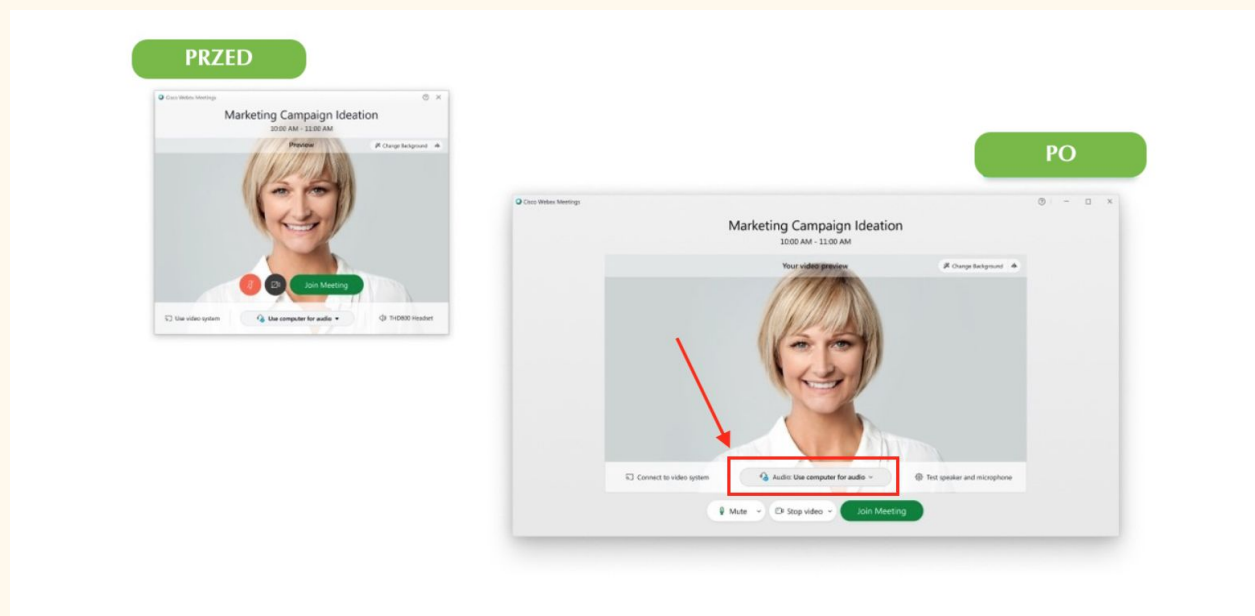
PRZED

Cisco Webex Meetings

Marketing Campaign Ideation
10:00 AM - 11:00 AM

Preview

Change Background

Join Meeting

Use video system

Use computer for audio

THD800 Headset

PO

Cisco Webex Meetings

Marketing Campaign Ideation
10:00 AM - 11:00 AM

Your video preview

Change Background

Connect to video system

Audio: Use computer for audio

Test speaker and microphone

Mute

Stop video

Join Meeting